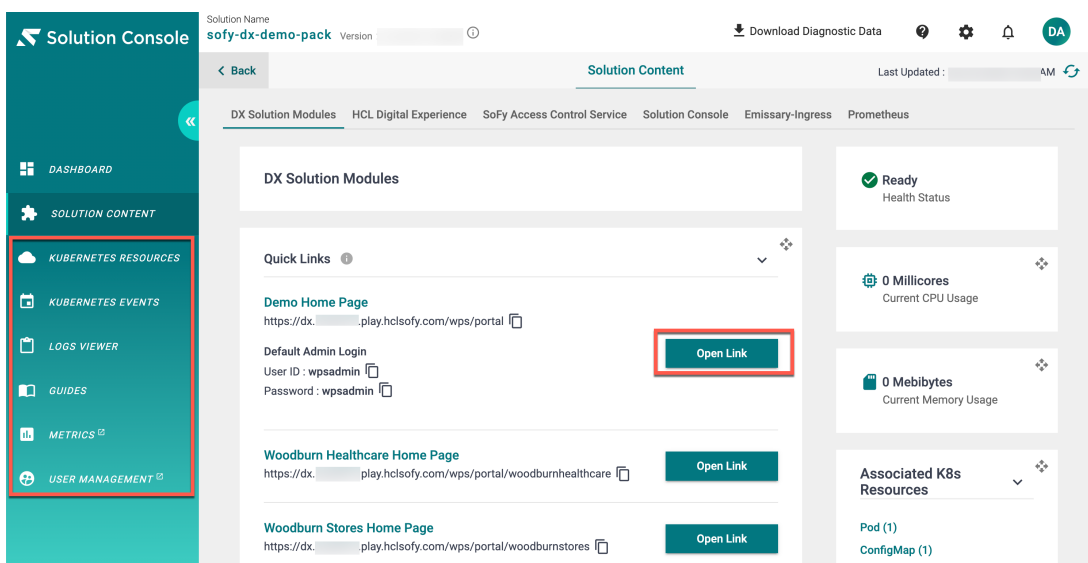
Solution Console

«

DASHBOARD

SOLUTION CONTENT

KUBERNETES RESOURCES

KUBERNETES EVENTS

LOGS VIEWER

GUIDES

METRICS

USER MANAGEMENT

Solution Name
sofy-dx-demo-pack Version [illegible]

Download Diagnostic Data

DA

< Back

Solution Content

Last Updated : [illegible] AM

DX Solution Modules | HCL Digital Experience | SoFy Access Control Service | Solution Console | Emissary-Ingress | Prometheus

DX Solution Modules

Quick Links

Demo Home Page
https://dx.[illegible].play.hclsofy.com/wps/portal

Default Admin Login
User ID : wpsadmin
Password : wpsadmin

Open Link

Woodburn Healthcare Home Page
https://dx.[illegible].play.hclsofy.com/wps/portal/woodburnhealthcare

Open Link

Woodburn Stores Home Page
https://dx.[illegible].play.hclsofy.com/wps/portal/woodburnstores

Open Link

Ready
Health Status

0 Millicores
Current CPU Usage

0 Mebibytes
Current Memory Usage

Associated K8s Resources

Pod (1)
ConfigMap (1)